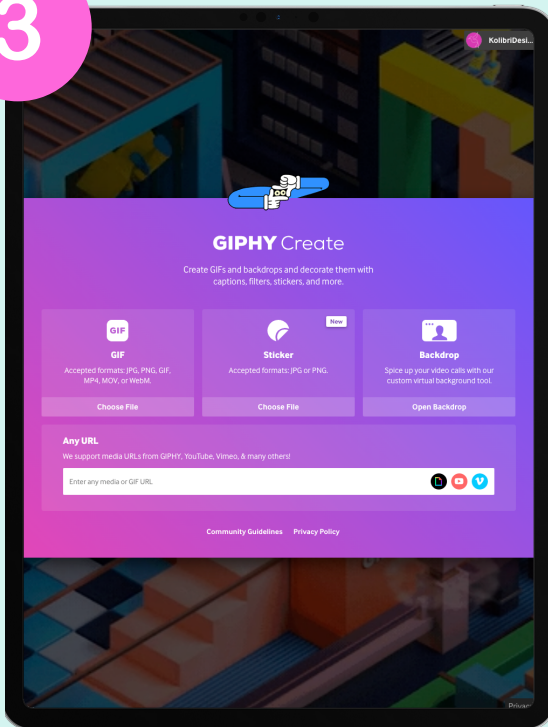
3

KolibriDesi...

GIPHY Create

Create GIFs and backdrops and decorate them with captions, filters, stickers, and more.

GIF

GIF

Accepted formats: JPG, PNG, GIF, MP4, MOV, or WebM.

Choose File

New

Sticker

Accepted formats: JPG or PNG.

Choose File

Backdrop

Spice up your video calls with our custom virtual background tool.

Open Backdrop

Any URL

We support media URLs from GIPHY, YouTube, Vimeo, & many others!

Enter any media or GIF URL

Community Guidelines Privacy Policy

Privac